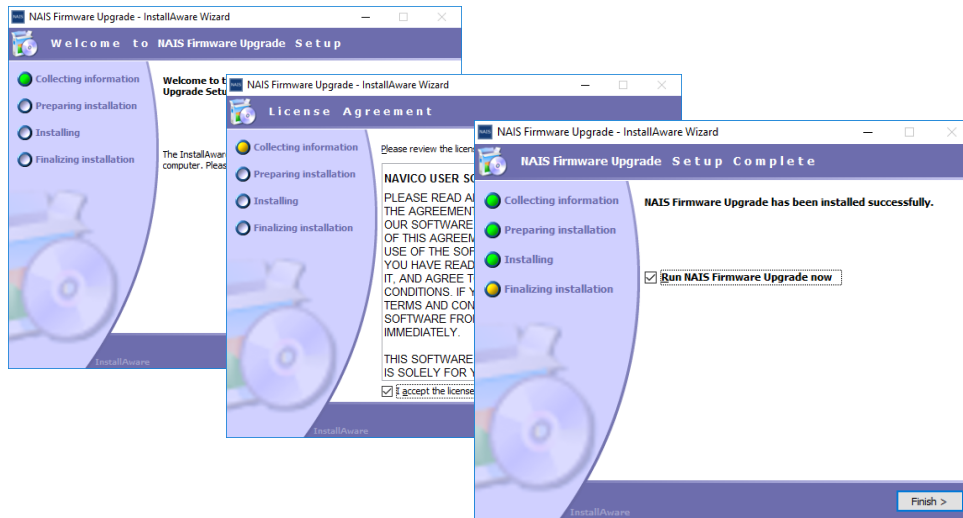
NAIS Firmware Upgrade - InstallAware Wizard

Welcome to NAIS Firmware Upgrade Setup

Collecting information
Preparing installation
Installing
Finalizing installation

Welcome to t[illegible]
Upgrade Setu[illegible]

The InstallAwar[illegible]
computer. Pleas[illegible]

InstallAware

NAIS Firmware Upgrade - InstallAware Wizard

License Agreement

Collecting information
Preparing installation
Installing
Finalizing installation

Please review the licen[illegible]

NAVICO USER SO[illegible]
PLEASE READ A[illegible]
THE AGREEMENT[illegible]
OUR SOFTWARE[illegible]
OF THIS AGREEM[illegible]
USE OF THE SOF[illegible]
YOU HAVE READ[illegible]
IT, AND AGREE T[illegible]
CONDITIONS. IF Y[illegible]
TERMS AND CON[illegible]
SOFTWARE FRO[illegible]
IMMEDIATELY.

THIS SOFTWARE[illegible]
IS SOLELY FOR Y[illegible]

I accept the license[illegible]

InstallAware

NAIS Firmware Upgrade - InstallAware Wizard

NAIS Firmware Upgrade Setup Complete

Collecting information
Preparing installation
Installing
Finalizing installation

NAIS Firmware Upgrade has been installed successfully.

Run NAIS Firmware Upgrade now

InstallAware

Finish >